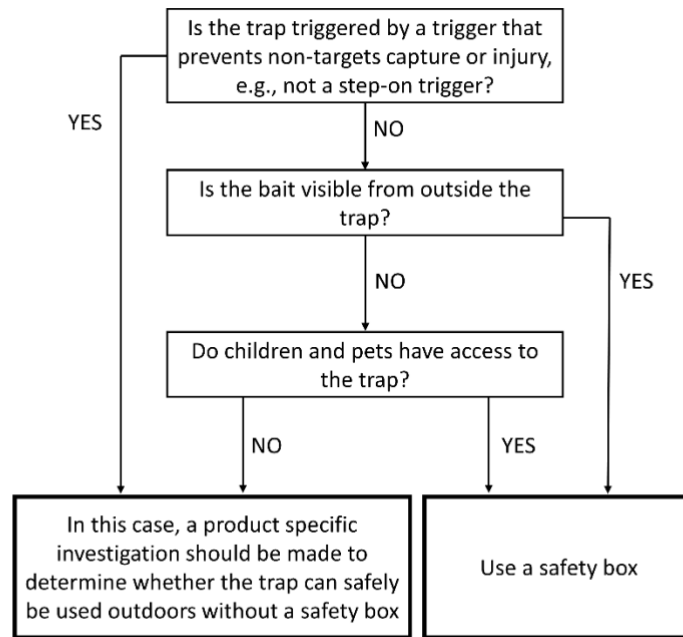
Is the trap triggered by a trigger that prevents non-targets capture or injury, e.g., not a step-on trigger?

YES

NO

Is the bait visible from outside the trap?

NO

YES

Do children and pets have access to the trap?

NO

YES

In this case, a product specific investigation should be made to determine whether the trap can safely be used outdoors without a safety box

Use a safety box